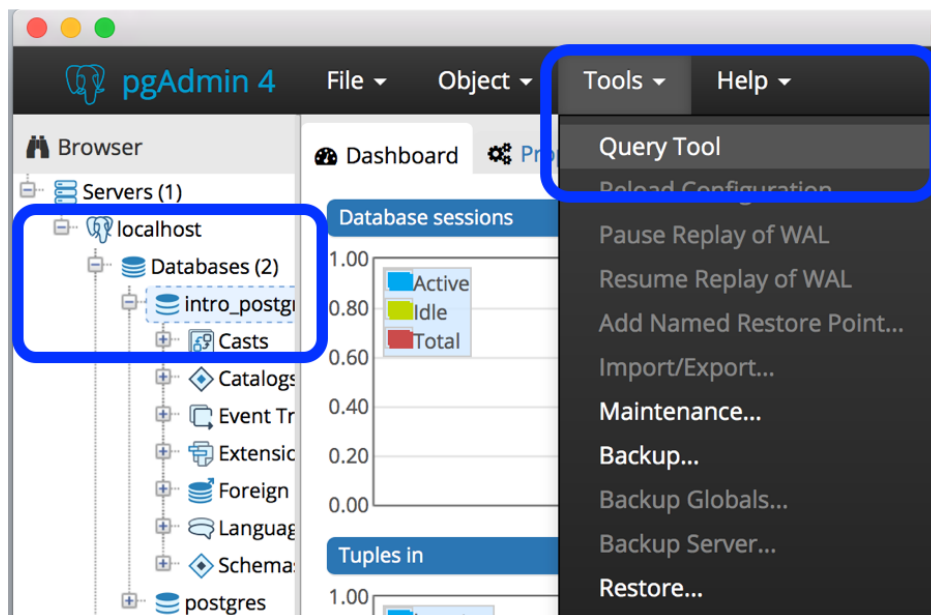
pgAdmin 4 File ▾ Object ▾ Tools ▾ Help ▾

Browser

Servers (1)
localhost
Databases (2)
intro_postg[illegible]
Casts
Catalogs
Event Tr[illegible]
Extensic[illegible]
Foreign
Languag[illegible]
Schema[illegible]
postgres

Dashboard Pr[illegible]

Database sessions

1.00
0.80
0.60
0.40
0.20
0.00

Active
Idle
Total

Tuples in

1.00

Query Tool
Reload Configuration
Pause Replay of WAL
Resume Replay of WAL
Add Named Restore Point...
Import/Export...
Maintenance...
Backup...
Backup Globals...
Backup Server...
Restore...